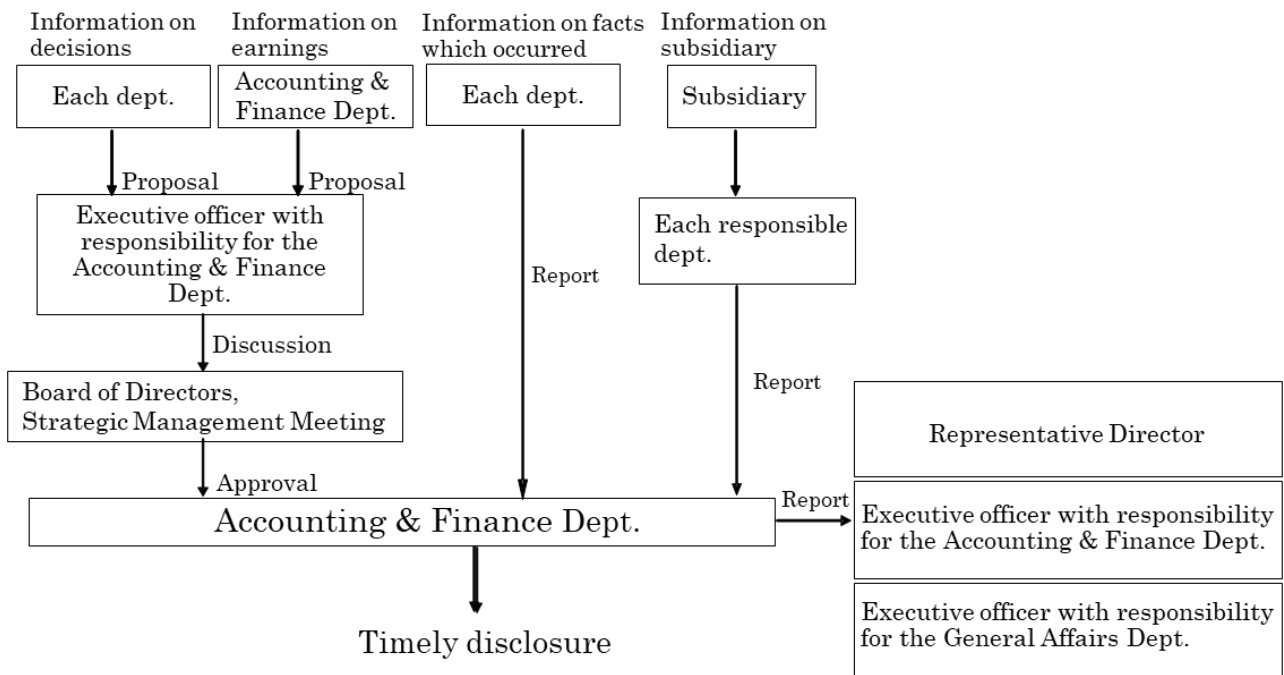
Information on decisions

Information on earnings

Information on facts which occurred

Information on subsidiary

Each dept.

Accounting & Finance Dept.

Each dept.

Subsidiary

Proposal

Proposal

Executive officer with responsibility for the Accounting & Finance Dept.

Each responsible dept.

Report

Discussion

Report

Board of Directors, Strategic Management Meeting

Representative Director

Approval

Accounting & Finance Dept.

Report

Executive officer with responsibility for the Accounting & Finance Dept.

Executive officer with responsibility for the General Affairs Dept.

Timely disclosure